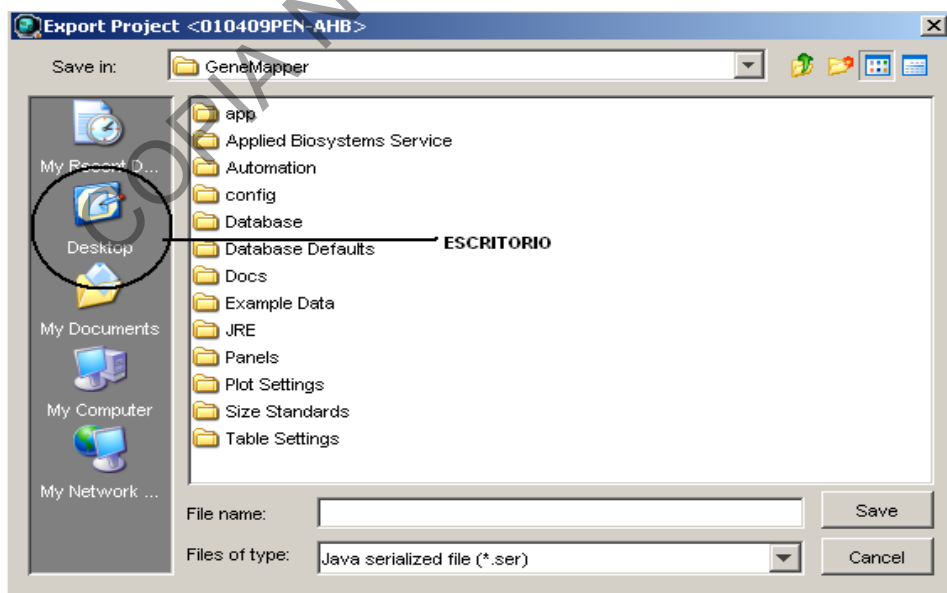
Export Project <010409PEN-AHB>

COPIA N

Save in: GeneMapper

My Recent D...

Desktop

My Documents

My Computer

My Network ...

app
Applied Biosystems Service
Automation
config
Database
Database Defaults
Docs
Example Data
JRE
Panels
Plot Settings
Size Standards
Table Settings

ESCRITORIO

File name:

Files of type: Java serialized file (*.ser)

Save

Cancel